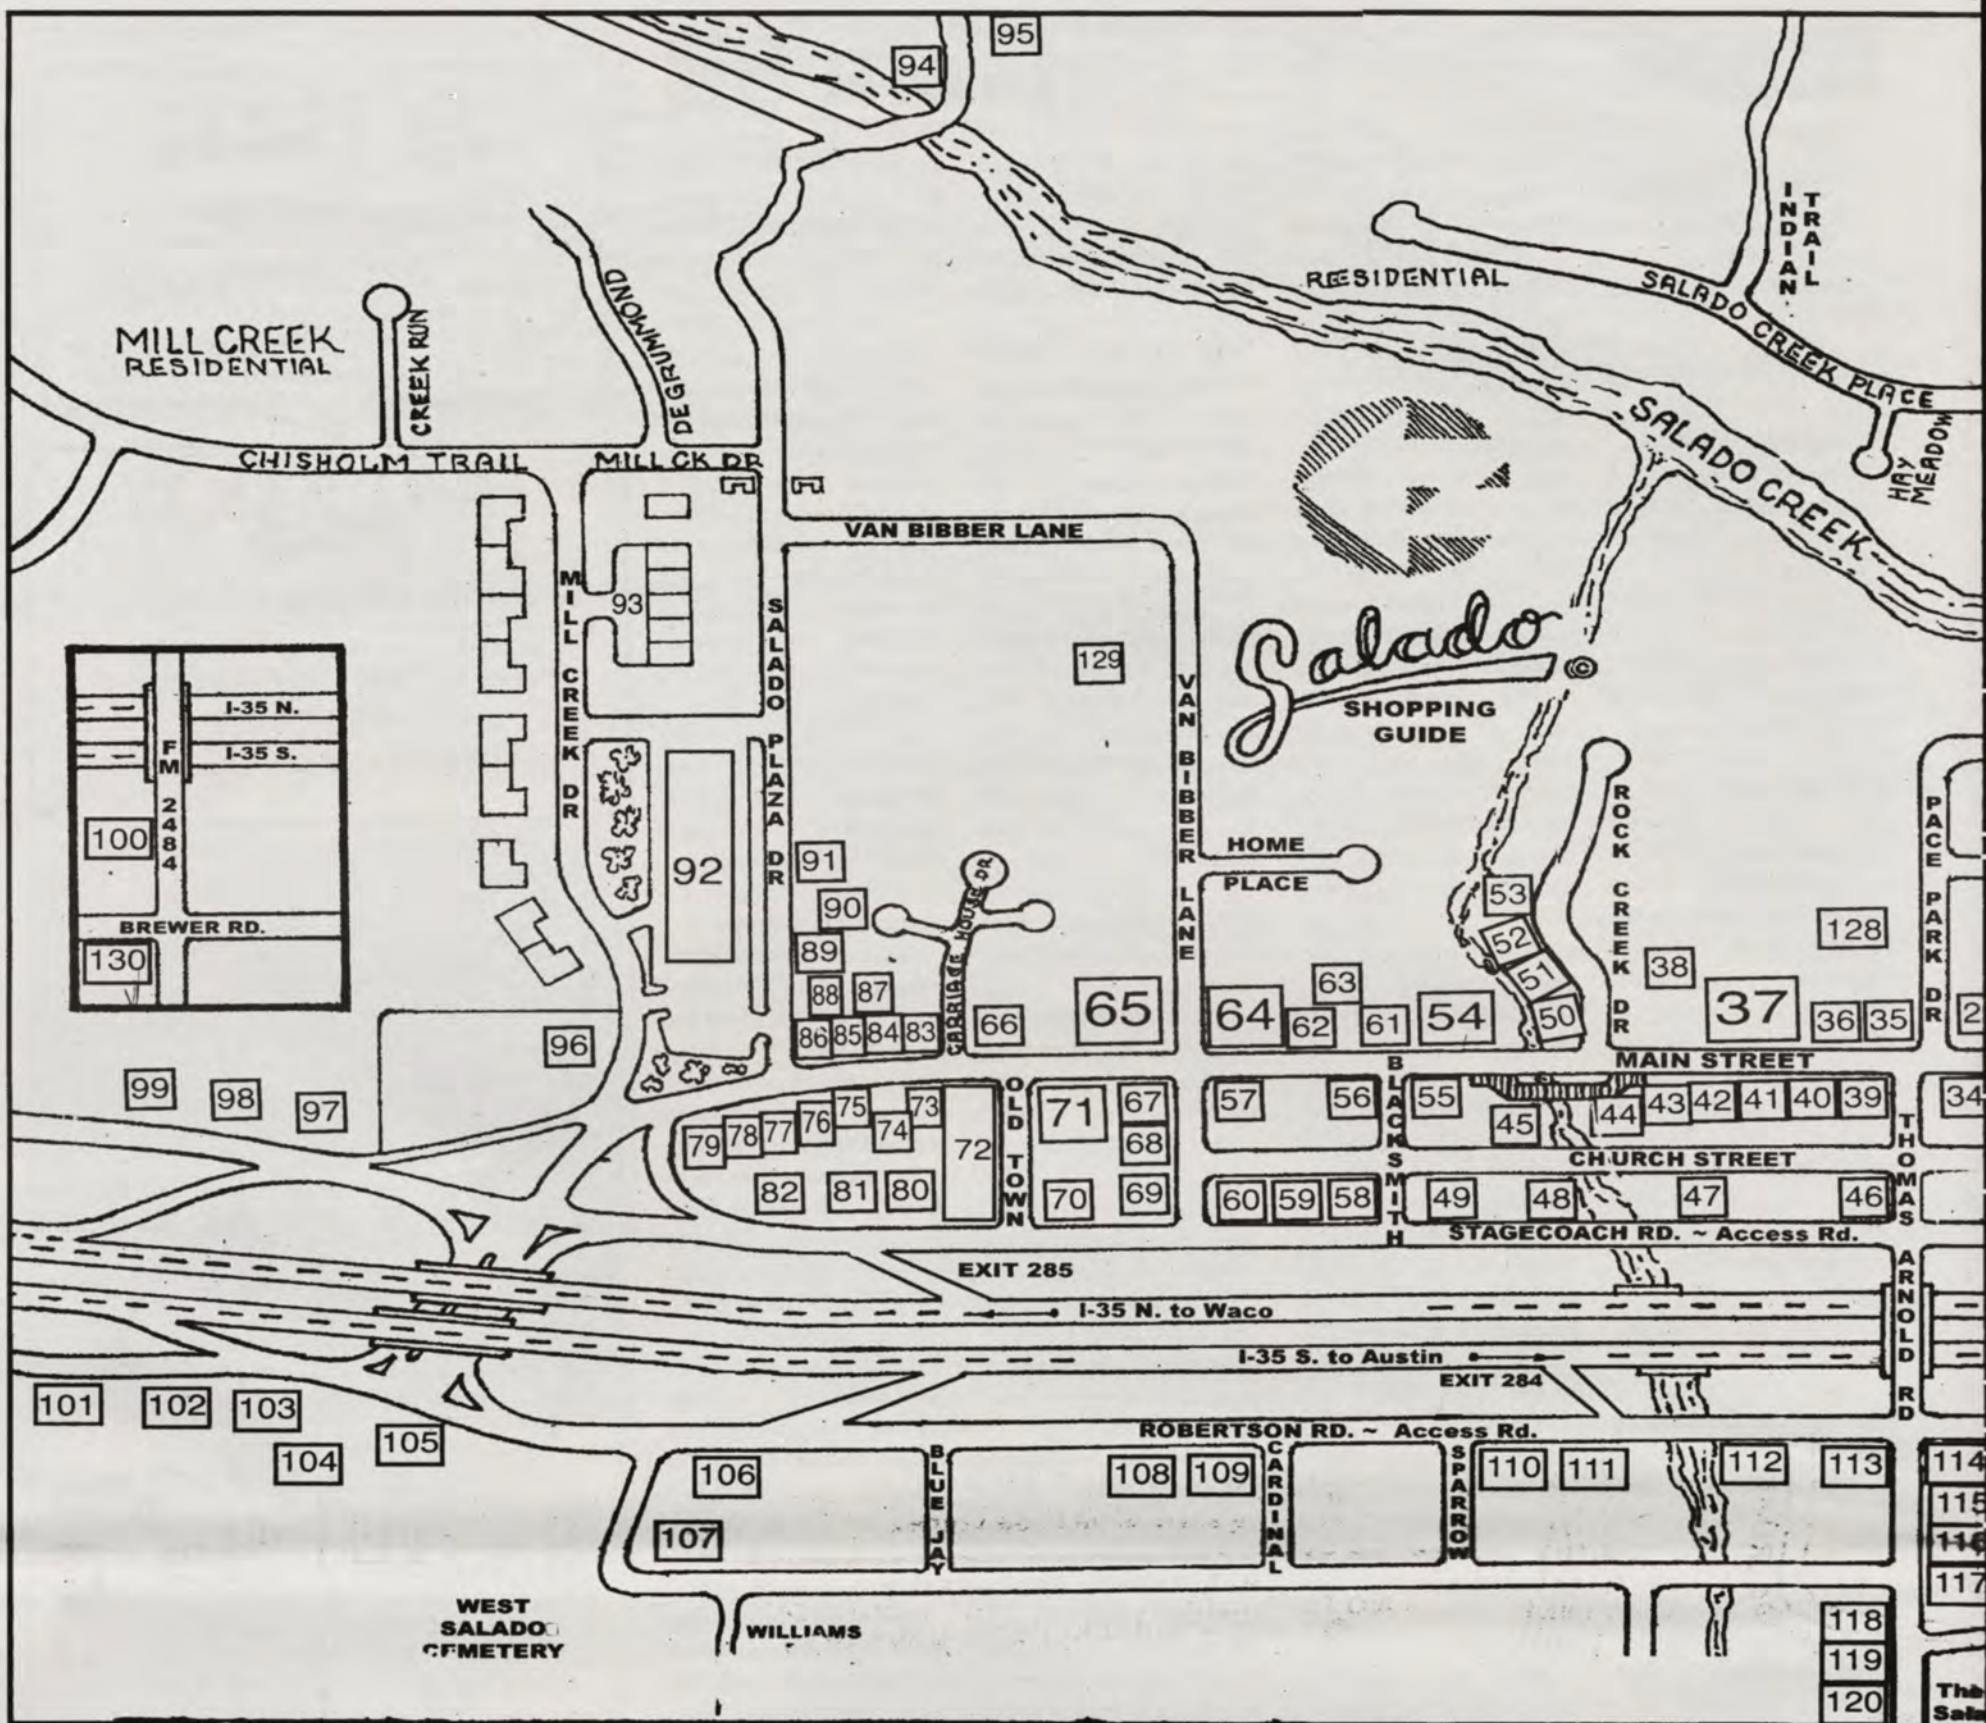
95
94
MILL CREEK RESIDENTIAL
CREEK RUN
DE GRUMMOND
CHISHOLM TRAIL
MILL CK DR
RESIDENTIAL
INDIAN TRAIL
SALADO CREEK PLACE
SALADO CREEK
HAY MEADOW
VAN BIBBER LANE
MILL CREEK DR
93
SALADO PLAZA DR
129
VAN BIBBER LANE
Salado
SHOPPING GUIDE
I-35 N.
I-35 S.
FM 2484
100
BREWER RD.
130
92
91
90
89
88
87
86
85
84
83
CARRIAGE HOUSE DR
66
65
HOME PLACE
64
62
63
61
54
53
52
51
50
ROCK CREEK DR
38
37
128
36
35
PACE PARK DR
2
96
99
98
97
MAIN STREET
OLD TOWN
79
78
77
76
75
74
73
72
71
67
68
57
56
BLACKSMITH
55
45
44
43
42
41
40
39
THOMAS
34
82
81
80
70
69
60
59
58
CHURCH STREET
49
48
47
46
STAGECOACH RD. ~ Access Rd.
EXIT 285
I-35 N. to Waco
I-35 S. to Austin
EXIT 284
ARNOLD RD
101
102
103
104
105
ROBERTSON RD. ~ Access Rd.
106
107
BLUE JAY
108
109
CARDINAL
SPARROW
110
111
112
113
114
115
116
117
WEST SALADO CEMETERY
WILLIAMS
118
119
120
The
Sal